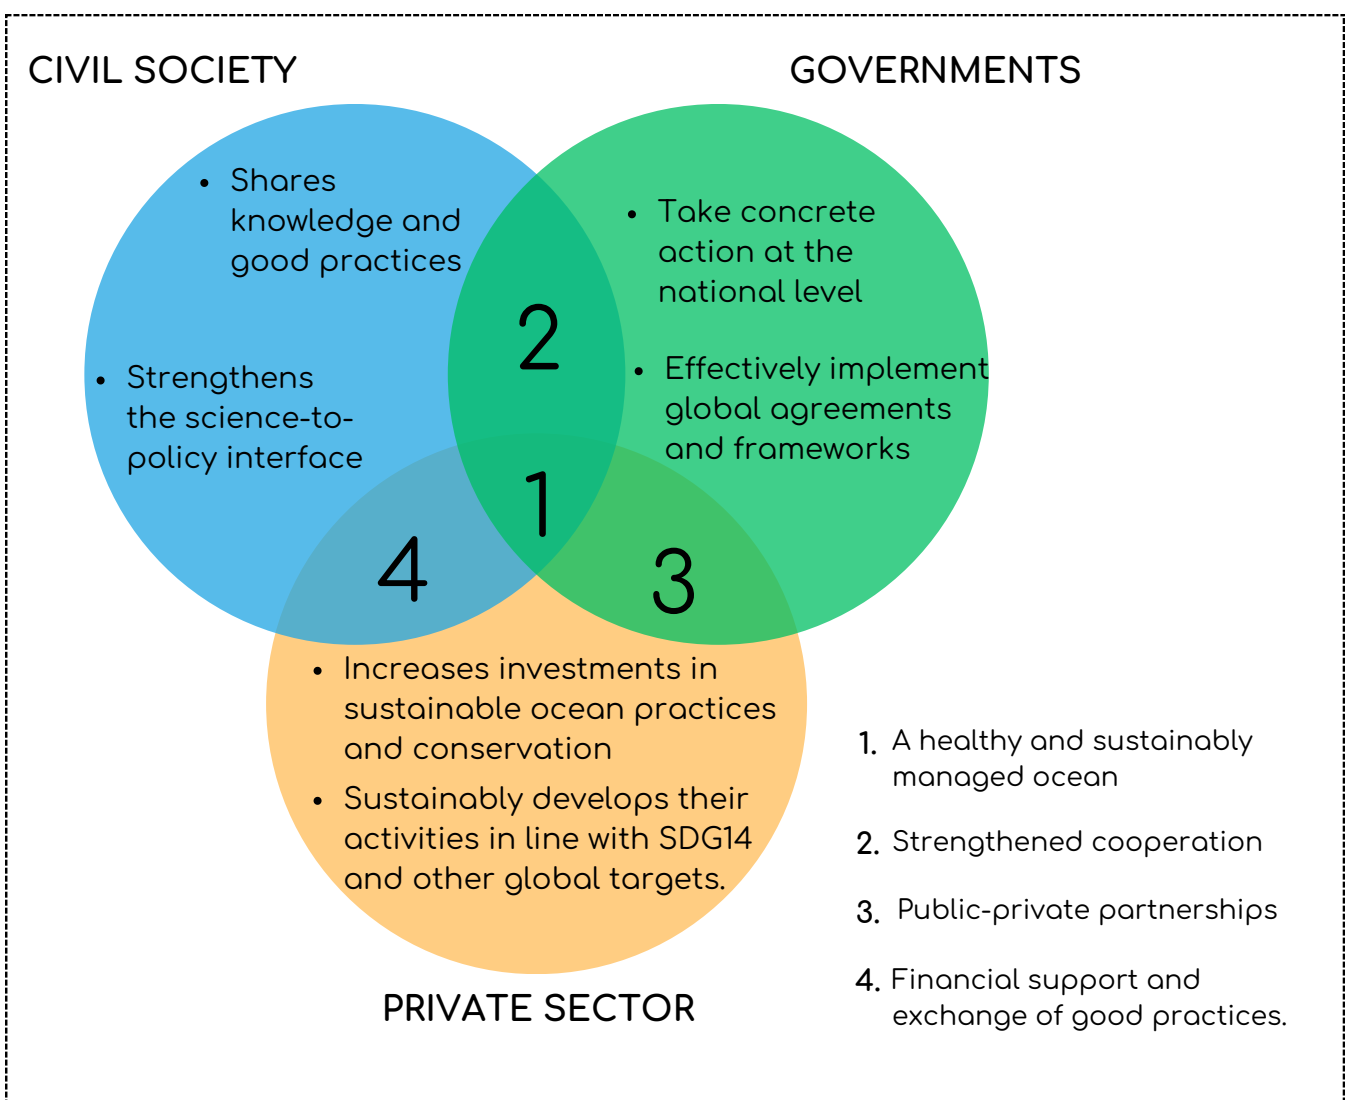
CIVIL SOCIETY

GOVERNMENTS

- Shares knowledge and good practices
- Strengthens the science-to-policy interface

- Take concrete action at the national level
- Effectively implement global agreements and frameworks

2

1

4

3

- Increases investments in sustainable ocean practices and conservation
- Sustainably develops their activities in line with SDG14 and other global targets.

PRIVATE SECTOR

1. A healthy and sustainably managed ocean
2. Strengthened cooperation
3. Public-private partnerships
4. Financial support and exchange of good practices.